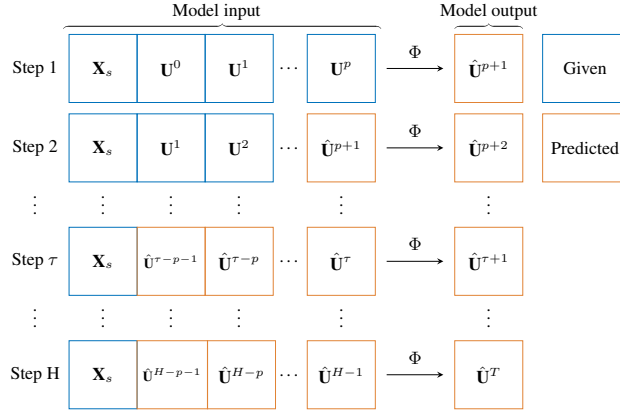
Model input

Model output

Step 1 $\mathbf{X}_s$ $\mathbf{U}^0$ $\mathbf{U}^1$ $\cdots$ $\mathbf{U}^p$ $\Phi$ $\hat{\mathbf{U}}^{p+1}$ Given

Step 2 $\mathbf{X}_s$ $\mathbf{U}^1$ $\mathbf{U}^2$ $\cdots$ $\hat{\mathbf{U}}^{p+1}$ $\Phi$ $\hat{\mathbf{U}}^{p+2}$ Predicted

$\vdots$ $\vdots$ $\vdots$ $\vdots$ $\vdots$ $\vdots$

Step $\tau$ $\mathbf{X}_s$ $\hat{\mathbf{U}}^{\tau-p-1}$ $\hat{\mathbf{U}}^{\tau-p}$ $\cdots$ $\hat{\mathbf{U}}^{\tau}$ $\Phi$ $\hat{\mathbf{U}}^{\tau+1}$

$\vdots$ $\vdots$ $\vdots$ $\vdots$ $\vdots$ $\vdots$

Step H $\mathbf{X}_s$ $\hat{\mathbf{U}}^{H-p-1}$ $\hat{\mathbf{U}}^{H-p}$ $\cdots$ $\hat{\mathbf{U}}^{H-1}$ $\Phi$ $\hat{\mathbf{U}}^{T}$